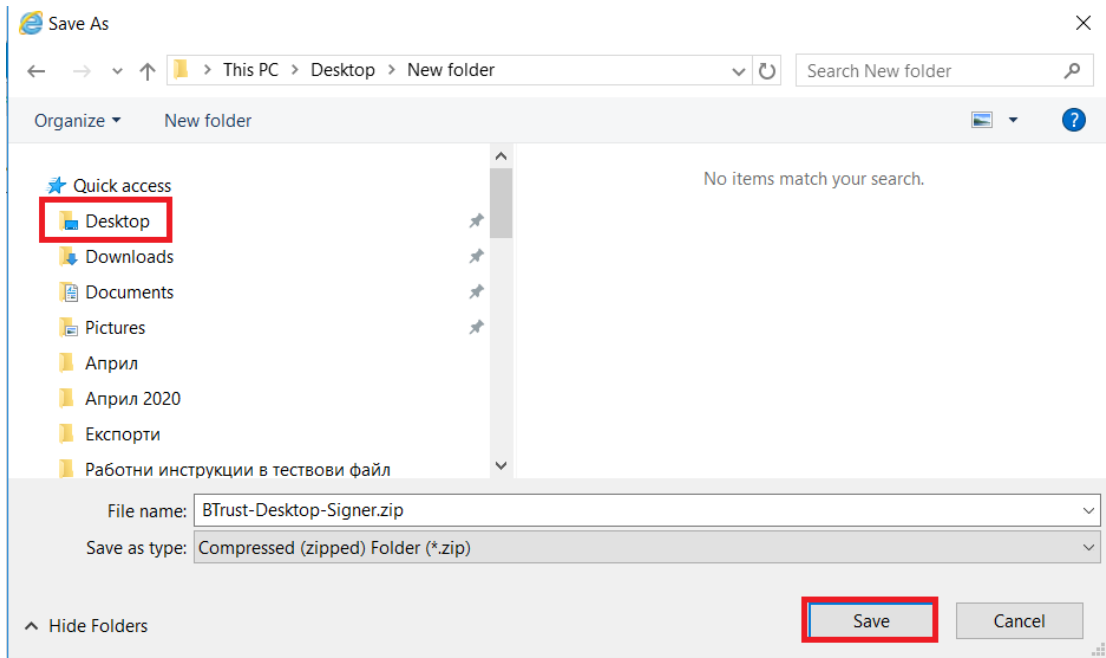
Save As

This PC > Desktop > New folder

Search New folder

Organize ▾

New folder

Quick access

Desktop

Downloads

Documents

Pictures

Април

Април 2020

Експорти

Работни инструкции в тествови файл

No items match your search.

File name: BTrust-Desktop-Signer.zip

Save as type: Compressed (zipped) Folder (*.zip)

Hide Folders

Save

Cancel